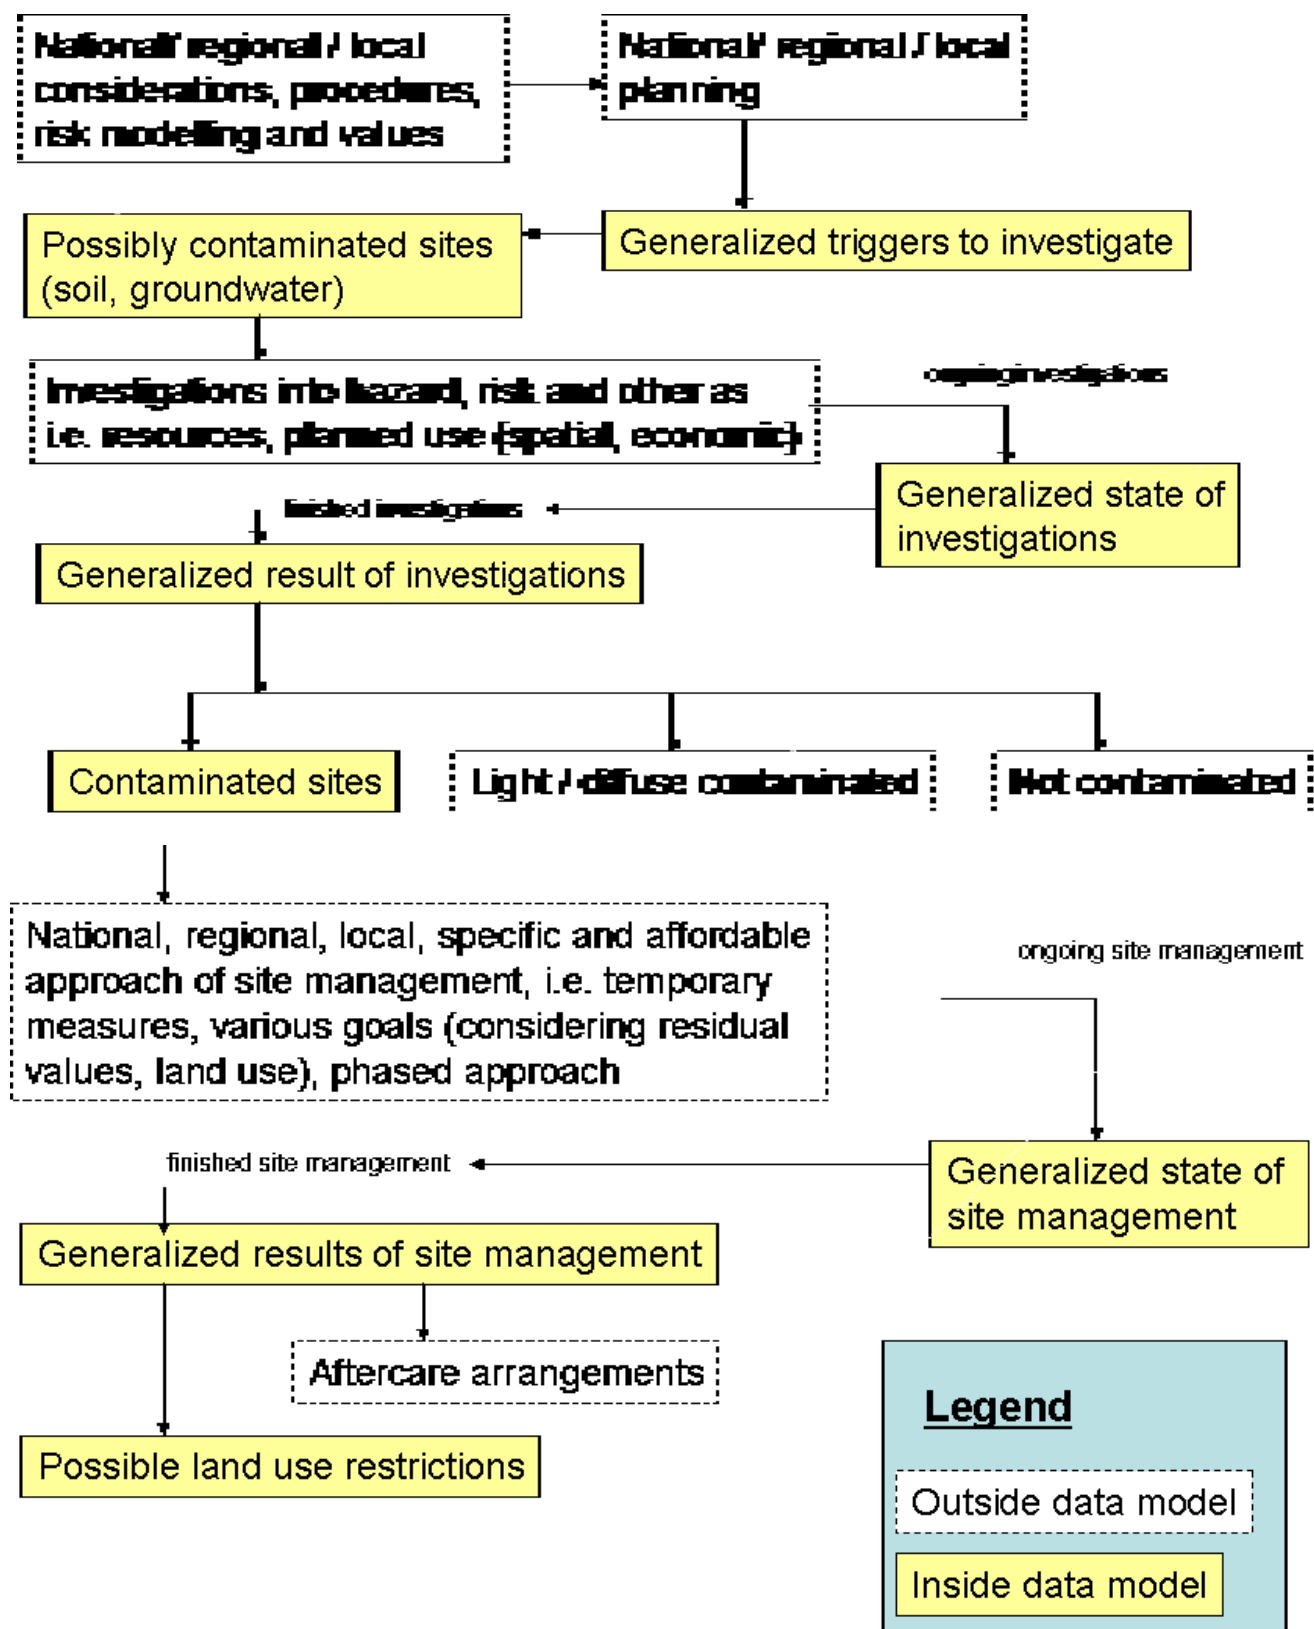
National/ regional / local considerations, procedures, risk modelling and values

National/ regional / local planning

Possibly contaminated sites (soil, groundwater)

Generalized triggers to investigate

Investigations into hazard, risk and other as i.e. resources, planned use (spatial, economic)

ongoing investigations

Generalized state of investigations

finished investigations

Generalized result of investigations

Contaminated sites

Light / diffuse contaminated

Not contaminated

National, regional, local, specific and affordable approach of site management, i.e. temporary measures, various goals (considering residual values, land use), phased approach

ongoing site management

finished site management

Generalized state of site management

Generalized results of site management

Aftercare arrangements

Possible land use restrictions

Legend

Outside data model

Inside data model